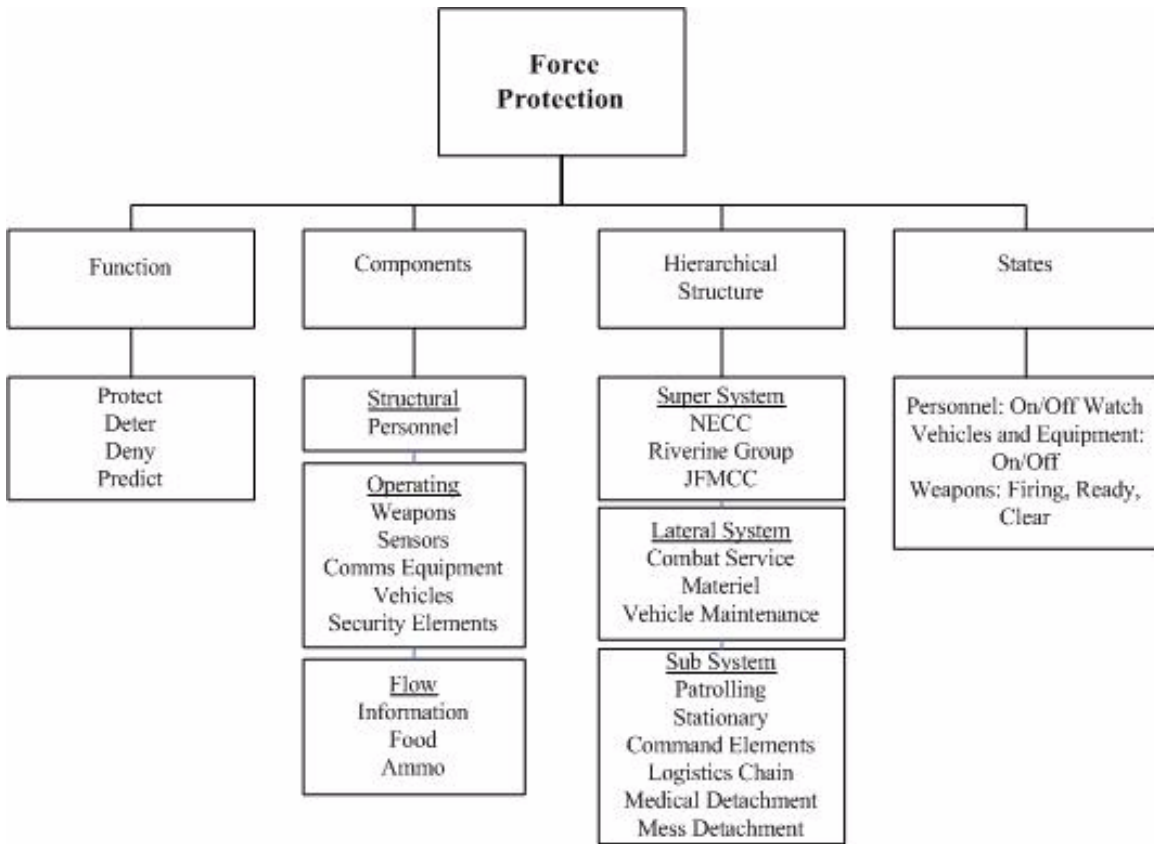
Force Protection

Function

Protect
Deter
Deny
Predict

Components

Structural
Personnel

Operating
Weapons
Sensors
Comms Equipment
Vehicles
Security Elements

Flow
Information
Food
Ammo

Hierarchical Structure

Super System
NECC
Riverine Group
JFMCC

Lateral System
Combat Service
Materiel
Vehicle Maintenance

Sub System
Patrolling
Stationary
Command Elements
Logistics Chain
Medical Detachment
Mess Detachment

States

Personnel: On/Off Watch
Vehicles and Equipment: On/Off
Weapons: Firing, Ready, Clear